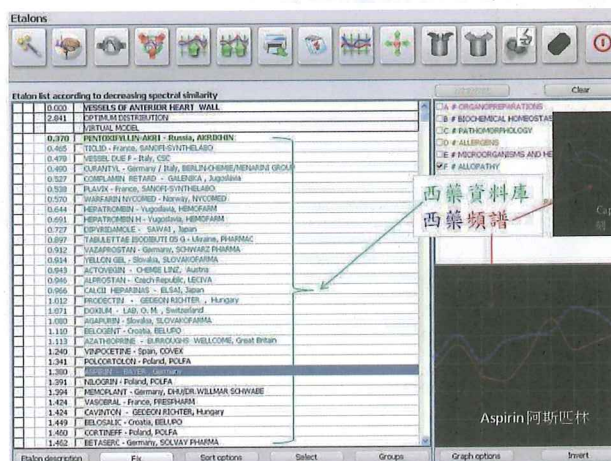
Etalons

Etalon list according to decreasing spectral similarity

Clear

| | |
|---|---|
| 0.000 | VESSELS OF ANTERIOR HEART WALL |
| 2.841 | OPTIMUM DISTRIBUTION |
| | VIRTUAL MODEL |
| 0.370 | PENTOXIFYLLIN-AKRI - Russia, AKRIKHIN |
| 0.465 | TICLID - France, SANOFI-SYNTHELABO |
| 0.478 | VESSEL DUE F - Italy, CSC |
| 0.490 | CURANTYL - Germany / Italy, BERLIN-CHEMIE/MENARINI GROUP |
| 0.527 | COMPLAMIN RETARD - GALENIKA, Jugoslavia |
| 0.538 | PLAVIX - France, SANOFI-SYNTHELABO |
| 0.570 | WARFARIN NYCOMED - Norway, NYCOMED |
| 0.644 | HEPATROMBIN - Yugoslavia, HEMOFARM |
| 0.691 | HEPATROMBIN H - Yugoslavia, HEMOFARM |
| 0.727 | DIPYRIDAMOLE - SAWAI, Japan |
| 0.897 | TABULETTAE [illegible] - Ukraine, PHARMAC |
| 0.912 | VAZAPROSTAN - Germany, SCHWARZ PHARMA |
| 0.914 | YELLOW GEL - Slovakia, SLOVAKOFARMA |
| 0.943 | ACTOVEGIN - CHEMIE LINZ, Austria |
| 0.946 | ALPROSTAN - Czech Republic, LECIVA |
| 0.966 | CALCII HEPARINAS - ELSAI, Japan |
| 1.012 | PRODECTIN - GEDEON RICHTER, Hungary |
| 1.071 | DOXIUM - LAB. O. M., Switzerland |
| 1.080 | AGAPURIN - Slovakia, SLOVAKOFARMA |
| 1.110 | BELOGENT - Croatia, BELUPO |
| 1.113 | AZATHIOPRINE - BURROUGHS WELLCOME, Great Britain |
| 1.240 | VINPOCETINE - Spain, COVEX |
| 1.341 | POLCORTOLON - Poland, POLFA |
| 1.380 | ASPIRIN - BAYER, Germany |
| 1.391 | NILOGRIN - Poland, POLFA |
| 1.394 | MEMOPLANT - Germany, DR.WILLMAR SCHWABE |
| 1.422 | VASOBRAL - France, FRESFHARM |
| 1.424 | CAVINTON - GEDEON RICHTER, Hungary |
| 1.449 | BELOSALIC - Croatia, BELUPO |
| 1.460 | CORTINEFF - Poland, POLFA |
| 1.462 | BETASERC - Germany, SOLVAY PHARMA |

A # ORGANOPREPARATIONS
B # BIOCHEMICAL HOMEOSTAS
C # PATHOMORPHOLOGY
D # ALLERGENS
E # MICROORGANISMS AND HE
F # ALLOPATHY

西藥資料庫
西藥頻譜

Aspirin阿斯匹林

Etalon description | Fix | Sort options | Select | Groups | Graph options | Invert